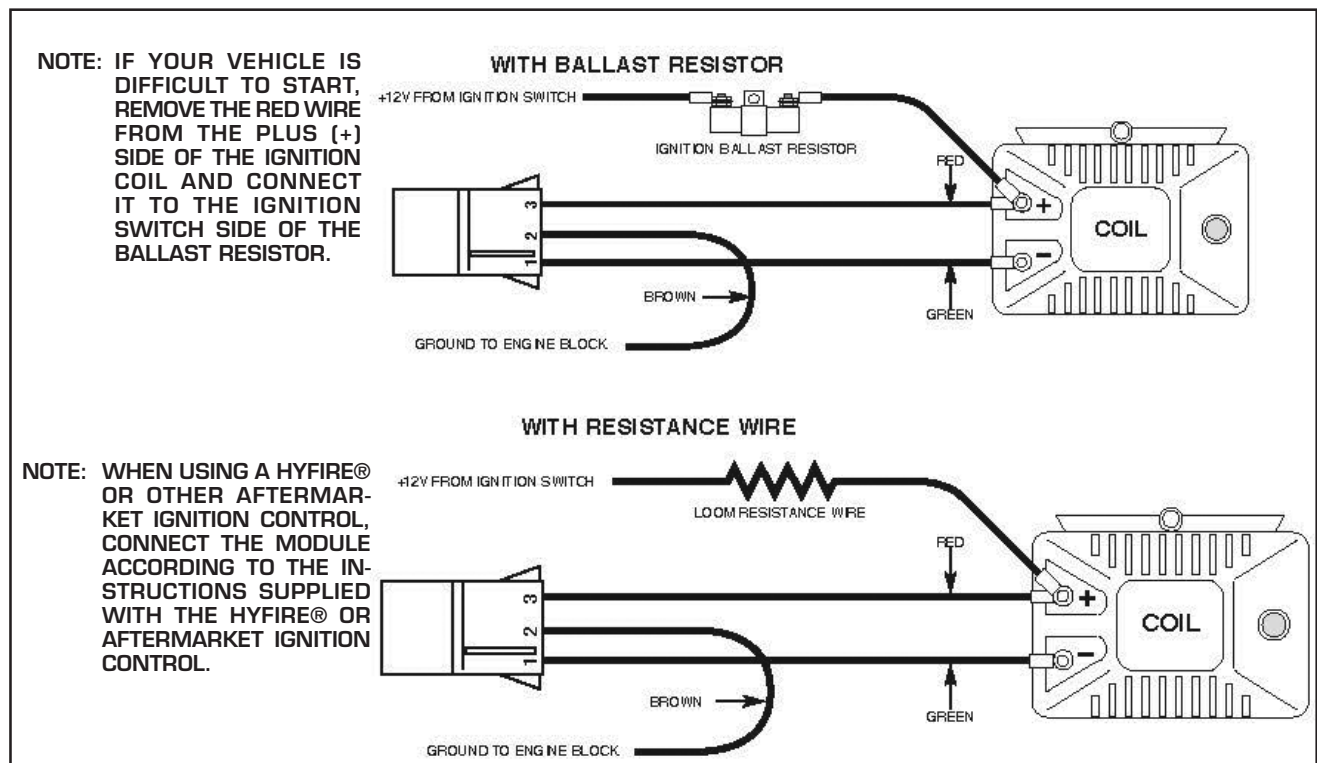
NOTE: IF YOUR VEHICLE IS DIFFICULT TO START, REMOVE THE RED WIRE FROM THE PLUS (+) SIDE OF THE IGNITION COIL AND CONNECT IT TO THE IGNITION SWITCH SIDE OF THE BALLAST RESISTOR.

WITH BALLAST RESISTOR

+12V FROM IGNITION SWITCH

IGNITION BALLAST RESISTOR

RED

3

2

1

+

COIL

−

BROWN

GREEN

GROUND TO ENGINE BLOCK

WITH RESISTANCE WIRE

NOTE: WHEN USING A HYFIRE® OR OTHER AFTERMARKET IGNITION CONTROL, CONNECT THE MODULE ACCORDING TO THE INSTRUCTIONS SUPPLIED WITH THE HYFIRE® OR AFTERMARKET IGNITION CONTROL.

+12V FROM IGNITION SWITCH

LOOM RESISTANCE WIRE

RED

3

2

1

+

COIL

−

BROWN

GREEN

GROUND TO ENGINE BLOCK